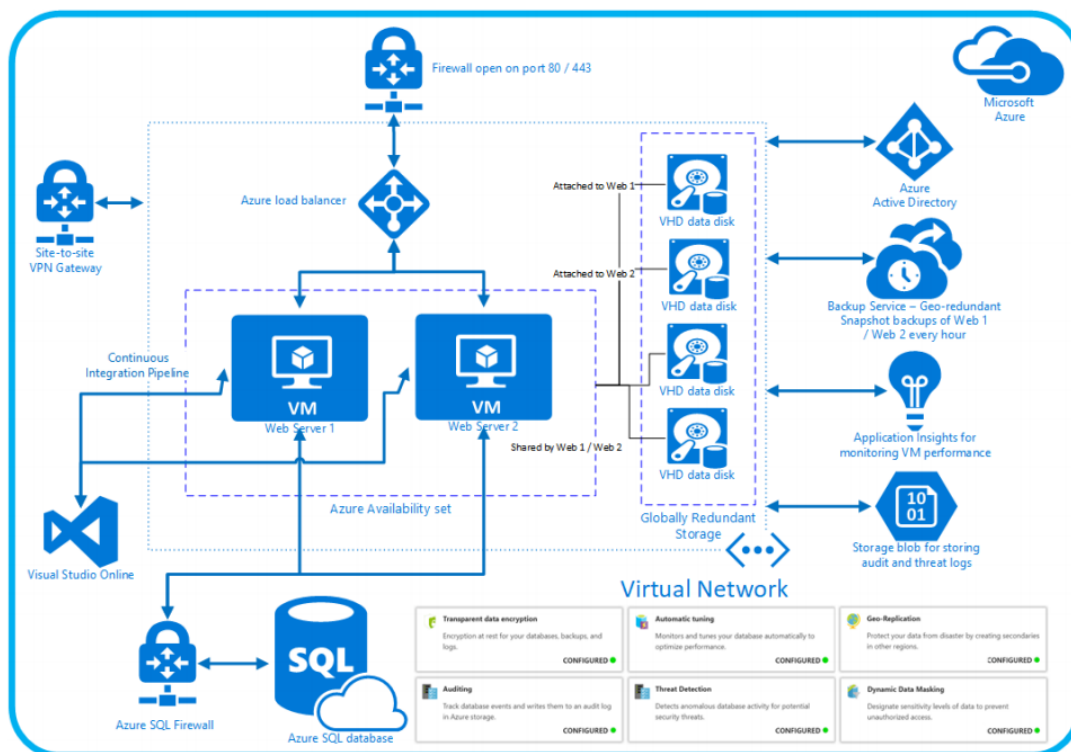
Firewall open on port 80 / 443

Microsoft Azure

Site-to-site VPN Gateway

Azure load balancer

Attached to Web 1

Attached to Web 2

VHD data disk

VHD data disk

VHD data disk

VHD data disk

Azure Active Directory

Backup Service – Geo-redundant Snapshot backups of Web 1 / Web 2 every hour

Continuous Integration Pipeline

VM
Web Server 1

VM
Web Server 2

Shared by Web 1 / Web 2

Application Insights for monitoring VM performance

Azure Availability set

Globally Redundant Storage

10
01

Storage blob for storing audit and threat logs

Visual Studio Online

Virtual Network

SQL

Azure SQL Firewall

Azure SQL database

| Transparent data encryption<br>Encryption at rest for your databases, backups, and logs.<br>CONFIGURED | Automatic tuning<br>Monitors and tunes your database automatically to optimize performance.<br>CONFIGURED | Geo-Replication<br>Protect your data from disaster by creating secondaries in other regions.<br>CONFIGURED |
|---|---|---|
| Auditing<br>Track database events and writes them to an audit log in Azure storage.<br>CONFIGURED | Threat Detection<br>Detects anomalous database activity for potential security threats.<br>CONFIGURED | Dynamic Data Masking<br>Designate sensitivity levels of data to prevent unauthorized access.<br>CONFIGURED |